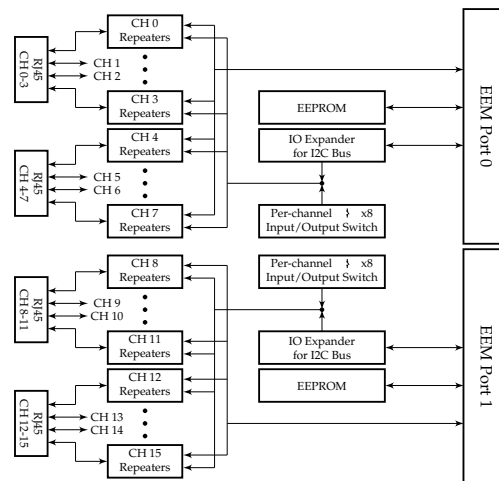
RJ45
CH 0-3

CH 0
Repeaters

CH 1
CH 2

CH 3
Repeaters

RJ45
CH 4-7

CH 4
Repeaters

CH 5
CH 6

CH 7
Repeaters

EEPROM

IO Expander
for I2C Bus

Per-channel x8
Input/Output Switch

EEM Port 0

RJ45
CH 8-11

CH 8
Repeaters

CH 9
CH 10

CH 11
Repeaters

RJ45
CH 12-15

CH 12
Repeaters

CH 13
CH 14

CH 15
Repeaters

Per-channel x8
Input/Output Switch

IO Expander
for I2C Bus

EEPROM

EEM Port 1